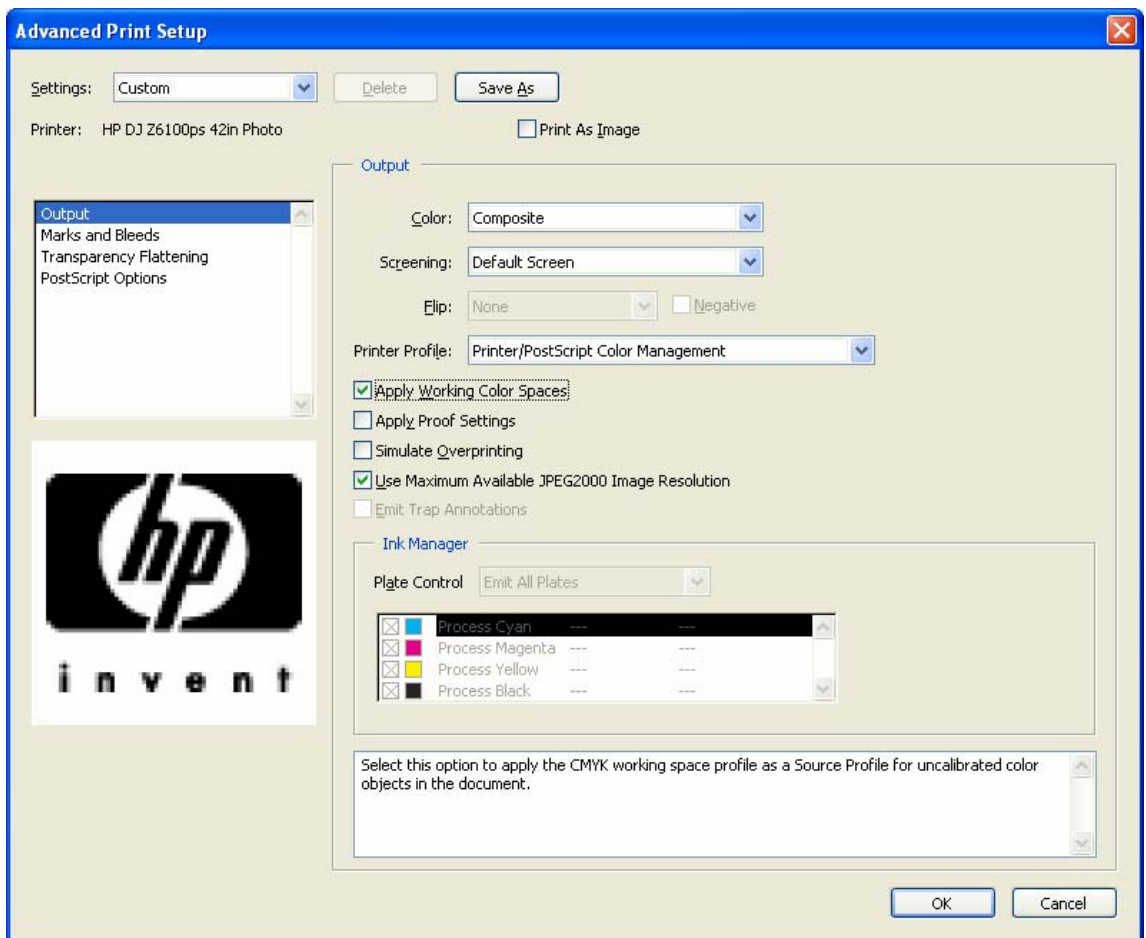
Advanced Print Setup

Settings: Custom
Delete
Save As

Printer: HP DJ Z6100ps 42in Photo

Print As Image

Output
Marks and Bleeds
Transparency Flattening
PostScript Options

hp
invent

Output

Color: Composite

Screening: Default Screen

Flip: None
Negative

Printer Profile: Printer/PostScript Color Management

Apply Working Color Spaces
Apply Proof Settings
Simulate Overprinting
Use Maximum Available JPEG2000 Image Resolution
Emit Trap Annotations

Ink Manager

Plate Control Emit All Plates

| | | | |
|---|---|---|---|
| Process Cyan | --- | --- | |
| Process Magenta | --- | --- | |
| Process Yellow | --- | --- | |
| Process Black | --- | --- | |

Select this option to apply the CMYK working space profile as a Source Profile for uncalibrated color objects in the document.

OK
Cancel